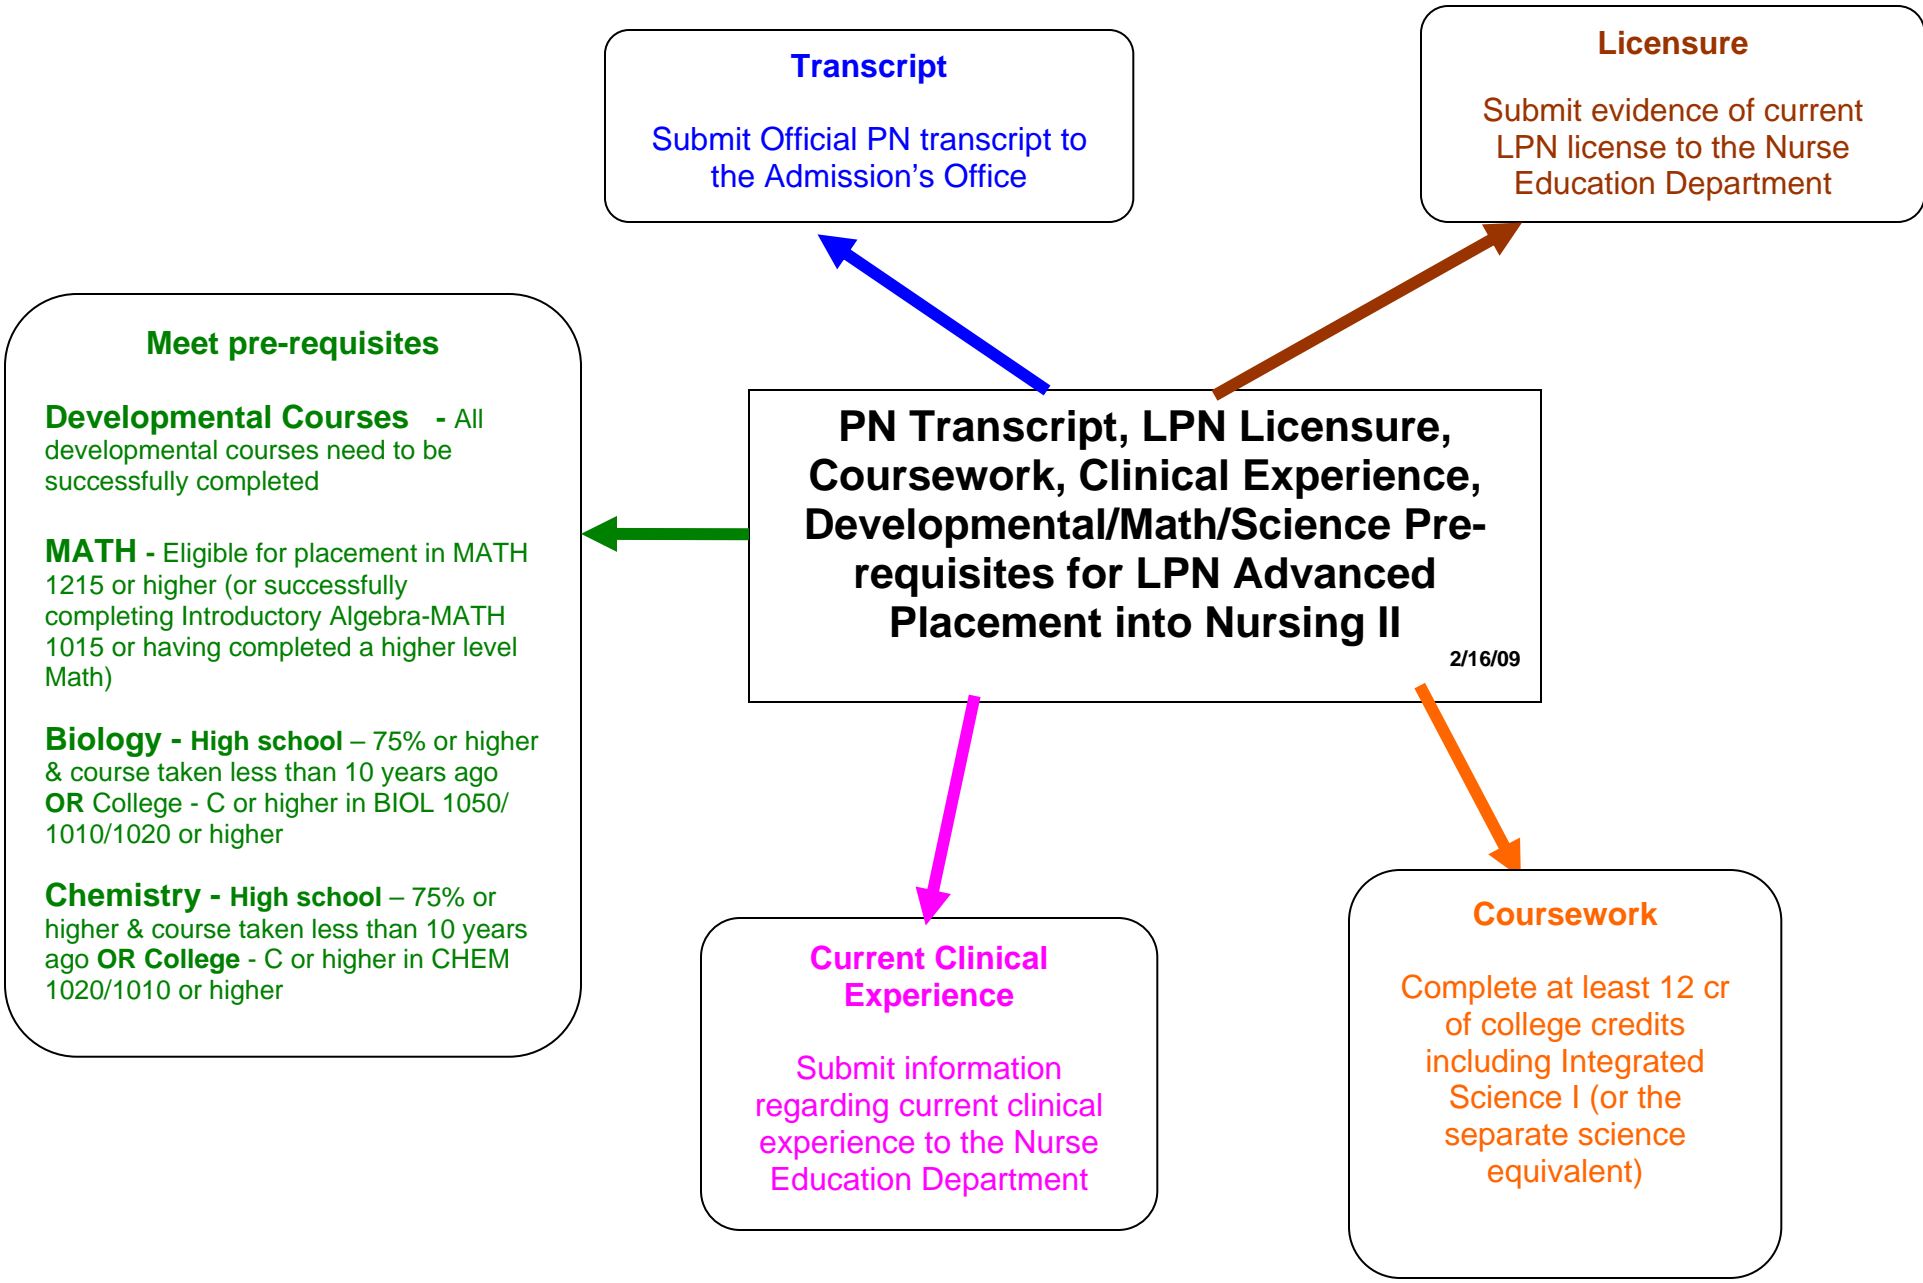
Transcript

Submit Official PN transcript to the Admission's Office

Licensure

Submit evidence of current LPN license to the Nurse Education Department

Meet pre-requisites

Developmental Courses - All developmental courses need to be successfully completed

MATH - Eligible for placement in MATH 1215 or higher (or successfully completing Introductory Algebra-MATH 1015 or having completed a higher level Math)

Biology - High school – 75% or higher & course taken less than 10 years ago OR College - C or higher in BIOL 1050/ 1010/1020 or higher

Chemistry - High school – 75% or higher & course taken less than 10 years ago OR College - C or higher in CHEM 1020/1010 or higher

PN Transcript, LPN Licensure, Coursework, Clinical Experience, Developmental/Math/Science Pre-requisites for LPN Advanced Placement into Nursing II

2/16/09

Current Clinical Experience

Submit information regarding current clinical experience to the Nurse Education Department

Coursework

Complete at least 12 cr of college credits including Integrated Science I (or the separate science equivalent)